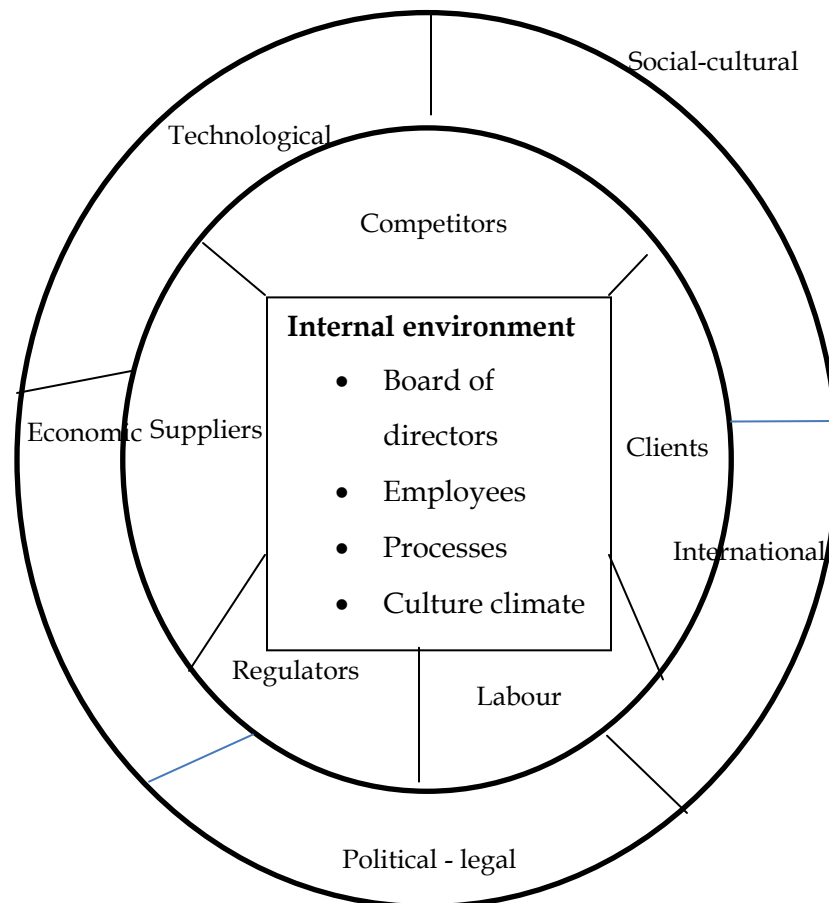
Social-cultural

Technological

Competitors

Internal environment

- Board of directors
- Employees
- Processes
- Culture climate

Economic

Suppliers

Clients

International

Regulators

Labour

Political - legal